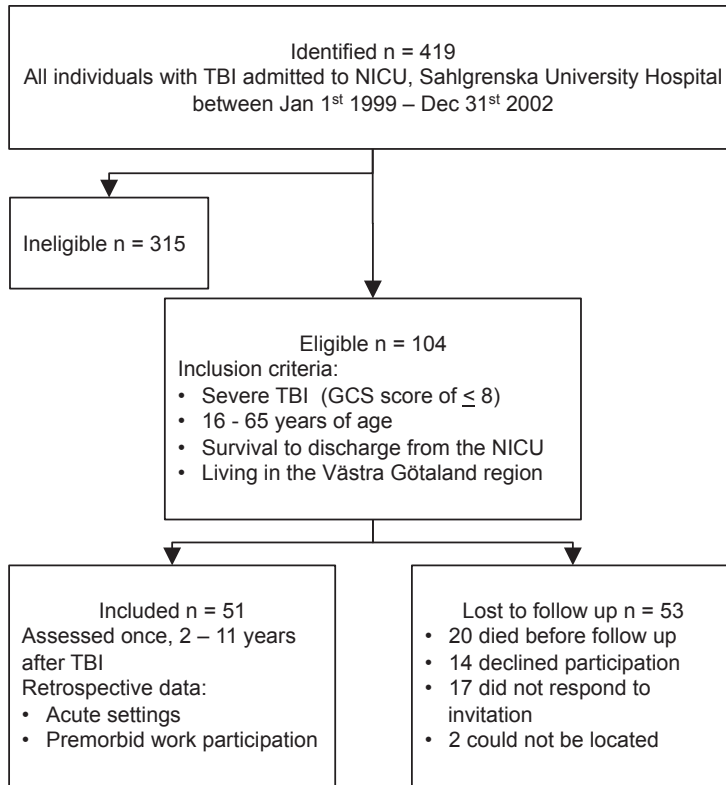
Identified n = 419
All individuals with TBI admitted to NICU, Sahlgrenska University Hospital between Jan 1$^{st}$ 1999 – Dec 31$^{st}$ 2002

Ineligible n = 315

Eligible n = 104
Inclusion criteria:
• Severe TBI (GCS score of $\leq$ 8)
• 16 - 65 years of age
• Survival to discharge from the NICU
• Living in the Västra Götaland region

Included n = 51
Assessed once, 2 – 11 years after TBI
Retrospective data:
• Acute settings
• Premorbid work participation

Lost to follow up n = 53
• 20 died before follow up
• 14 declined participation
• 17 did not respond to invitation
• 2 could not be located